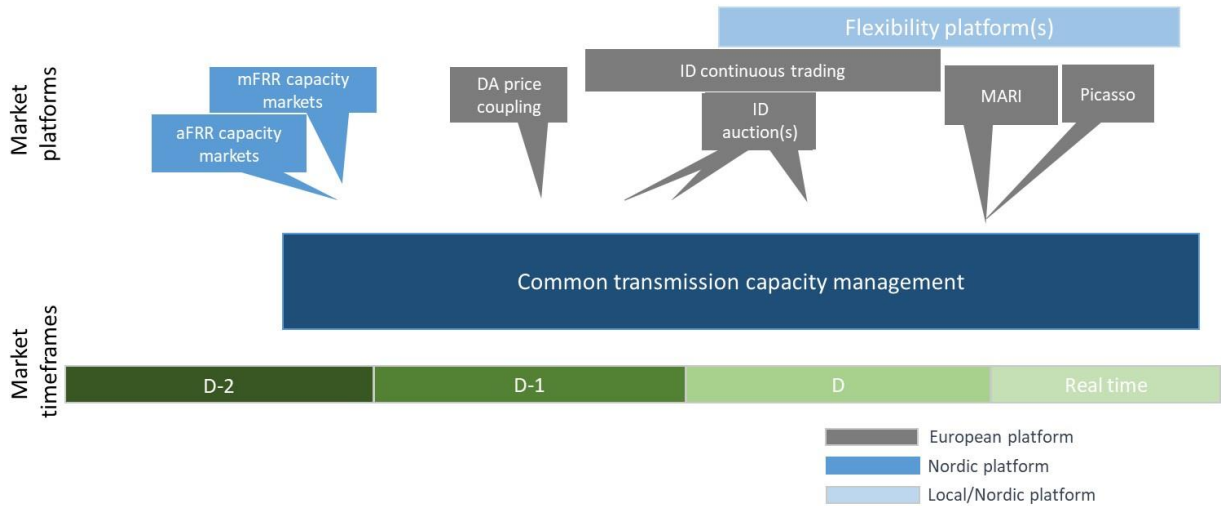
Market platforms

Flexibility platform(s)

mFRR capacity markets

aFRR capacity markets

DA price coupling

ID continuous trading

ID auction(s)

MARI

Picasso

Common transmission capacity management

Market timeframes

| D-2 | D-1 | D | Real time |
|---|---|---|---|

European platform

Nordic platform

Local/Nordic platform